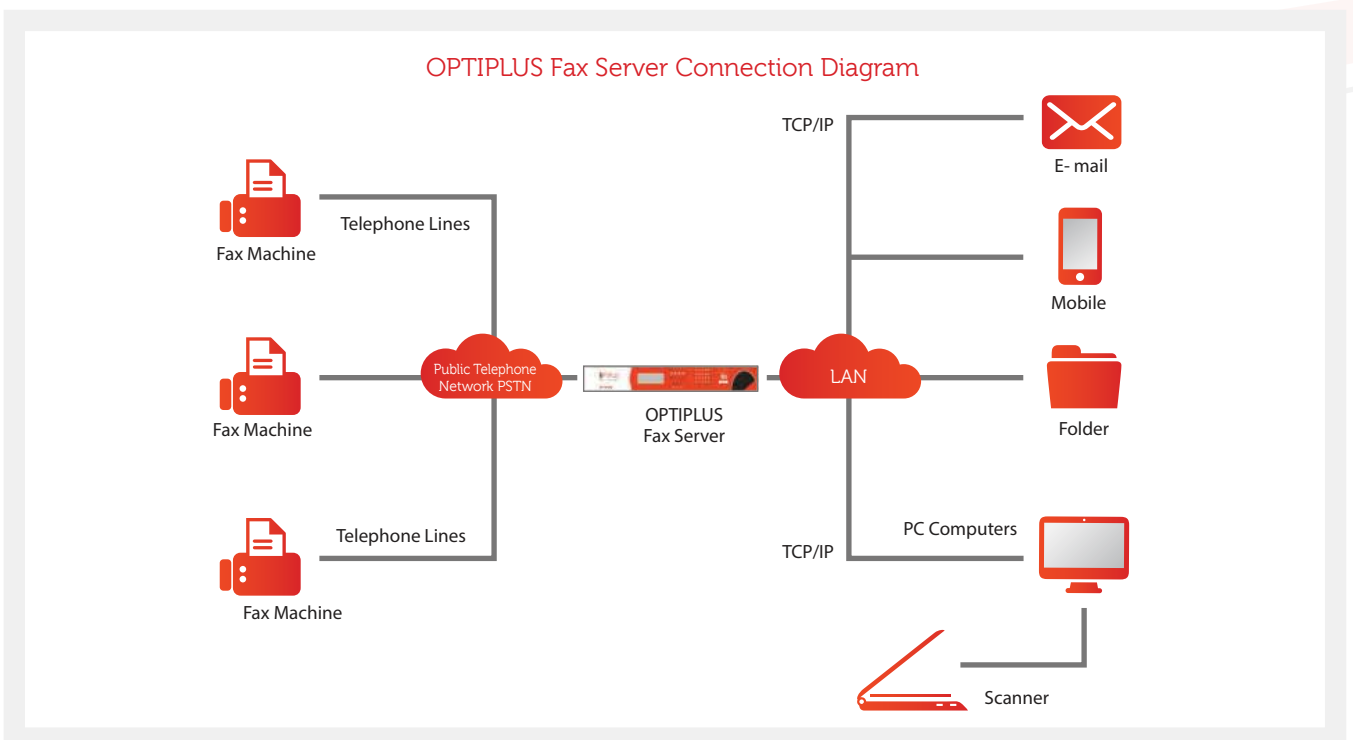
OPTIPLUS Fax Server Connection Diagram

Fax Machine

Telephone Lines

Fax Machine

Public Telephone Network PSTN

Fax Machine

Telephone Lines

OPTIPLUS Fax Server

TCP/IP

E- mail

Mobile

LAN

Folder

PC Computers

TCP/IP

Scanner